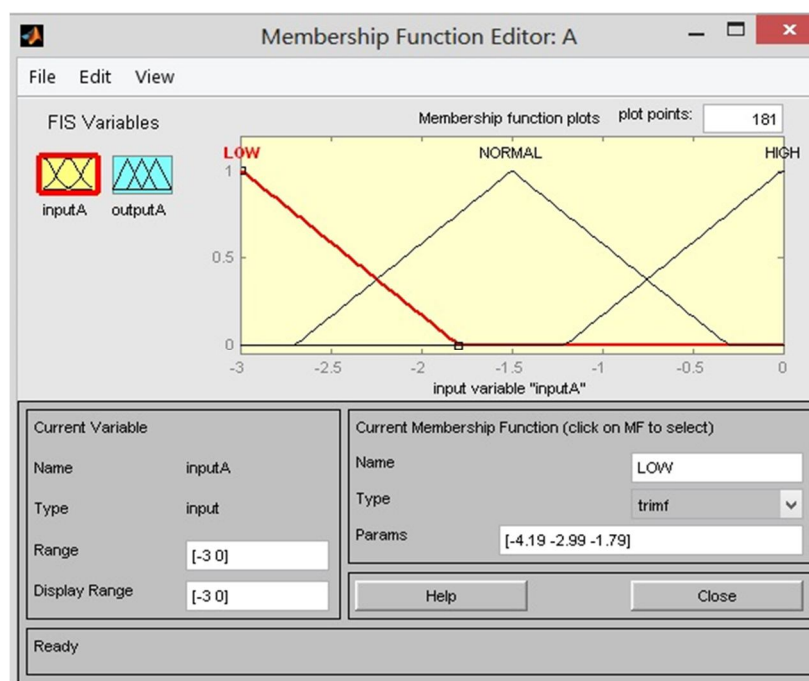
Membership Function Editor: A

File Edit View

FIS Variables

inputA outputA

Membership function plots

plot points: 181

LOW NORMAL HIGH

1

0.5

0

-3 -2.5 -2 -1.5 -1 -0.5 0

input variable "inputA"

Current Variable

Name inputA

Type input

Range [-3 0]

Display Range [-3 0]

Current Membership Function (click on MF to select)

Name LOW

Type trimf

Params [-4.19 -2.99 -1.79]

Help

Close

Ready